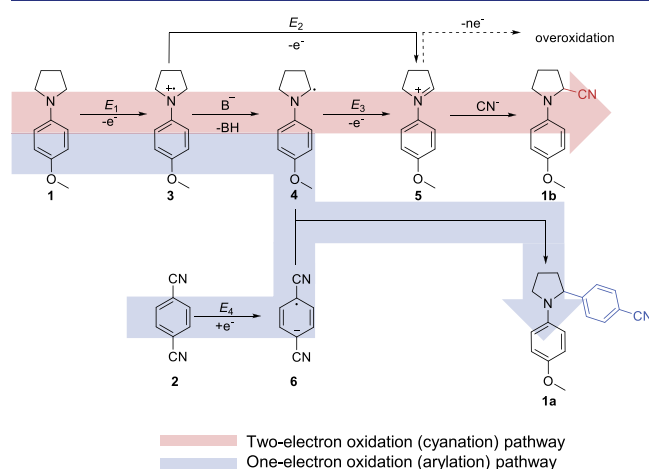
$E_2$
-e$^-$
-ne$^-$
overoxidation
N
$E_1$
-e$^-$
N
+·
B$^-$
-BH
N
·
$E_3$
-e$^-$
N
+
CN$^-$
N
CN
O
1
O
3
O
4
O
5
O
1b
CN
CN
2
CN
$E_4$
+e$^-$
CN
·
−
CN
6
N
CN
O
1a
Two-electron oxidation (cyanation) pathway
One-electron oxidation (arylation) pathway